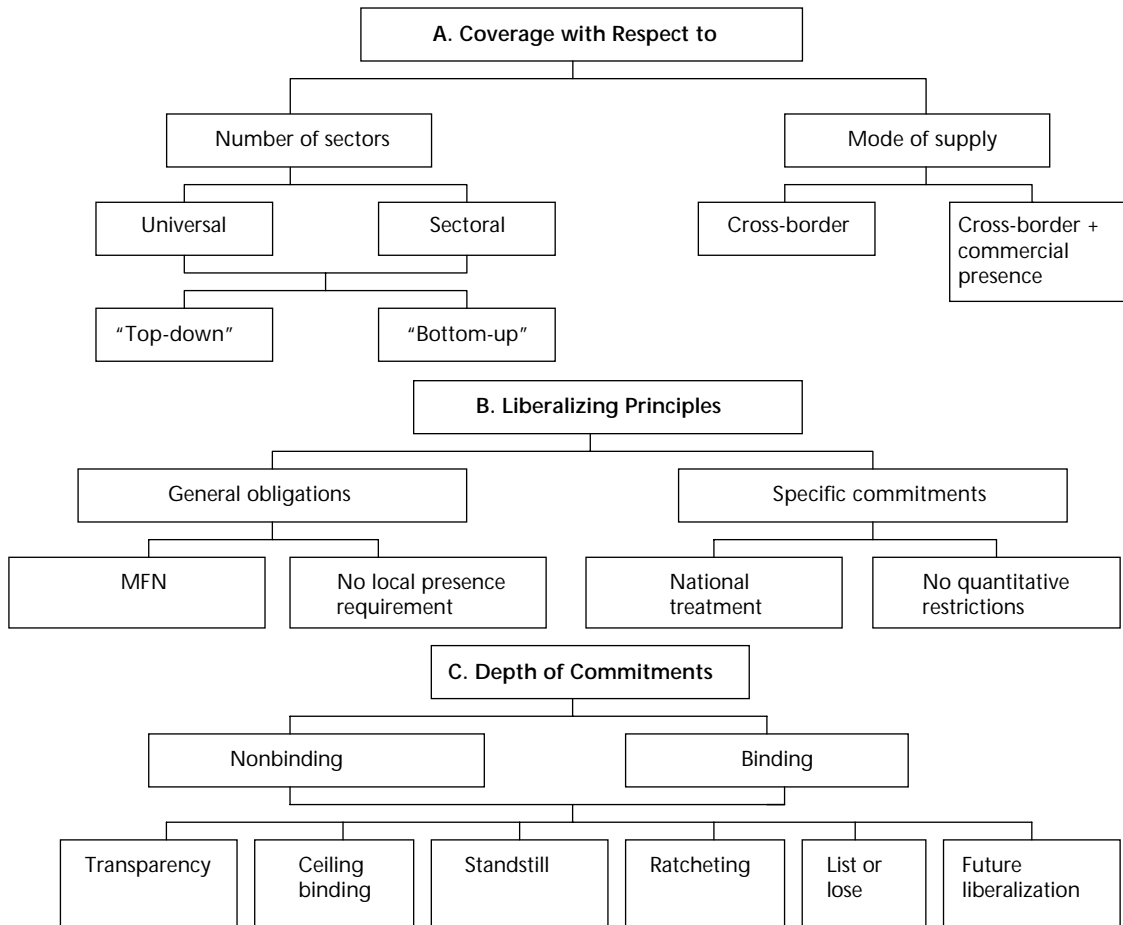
A. Coverage with Respect to

Number of sectors

Mode of supply

Universal

Sectoral

Cross-border

Cross-border + commercial presence

"Top-down"

"Bottom-up"

B. Liberalizing Principles

General obligations

Specific commitments

MFN

No local presence requirement

National treatment

No quantitative restrictions

C. Depth of Commitments

Nonbinding

Binding

Transparency

Ceiling binding

Standstill

Ratcheting

List or lose

Future liberalization